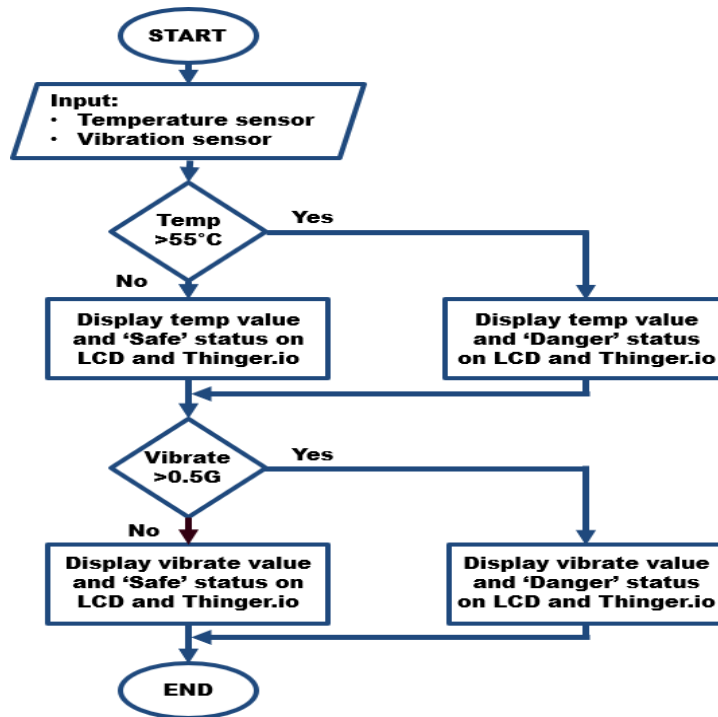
START

Input:
• Temperature sensor
• Vibration sensor

Temp >55°C

Yes

No

Display temp value and 'Safe' status on LCD and Thinger.io

Display temp value and 'Danger' status on LCD and Thinger.io

Vibrate >0.5G

Yes

No

Display vibrate value and 'Safe' status on LCD and Thinger.io

Display vibrate value and 'Danger' status on LCD and Thinger.io

END